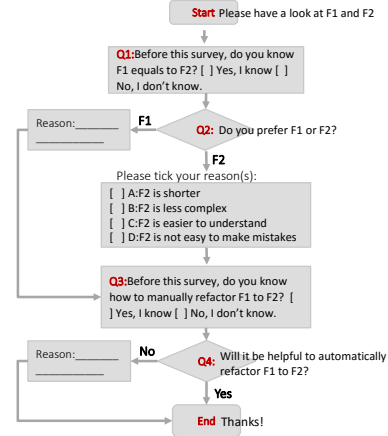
Start Please have a look at F1 and F2

Q1:Before this survey, do you know F1 equals to F2? [ ] Yes, I know [ ] No, I don't know.

Reason:_______ ___________

F1

Q2: Do you prefer F1 or F2?

F2

Please tick your reason(s):
[ ] A:F2 is shorter
[ ] B:F2 is less complex
[ ] C:F2 is easier to understand
[ ] D:F2 is not easy to make mistakes

Q3:Before this survey, do you know how to manually refactor F1 to F2? [ ] Yes, I know [ ] No, I don't know.

Reason:_______ ___________

No

Q4: Will it be helpful to automatically refactor F1 to F2?

Yes

End Thanks!